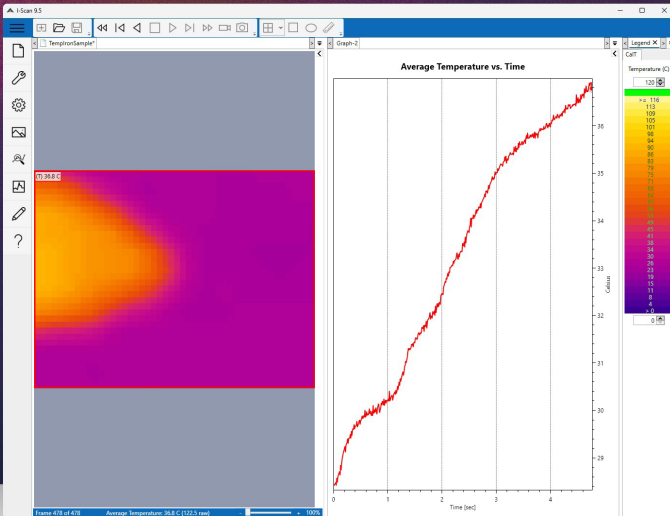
I-Scan 9.5

TempIronSample*

Graph-2

Legend

T1 36.8 C

Average Temperature vs. Time

36
35
34
33
32
31
30
29

Celsius

0
1
2
3
4

Time (sec)

CalT

Temperature (C)

120

> = 118
113
109
105
101
98
94
90
86
83
79
75
71
68
64
60
56
53
49
45
41
38
34
30
26
23
19
15
11
8
4
> 0

0

Frame 478 of 478

Average Temperature: 36.8 C (122.5 raw)

100%